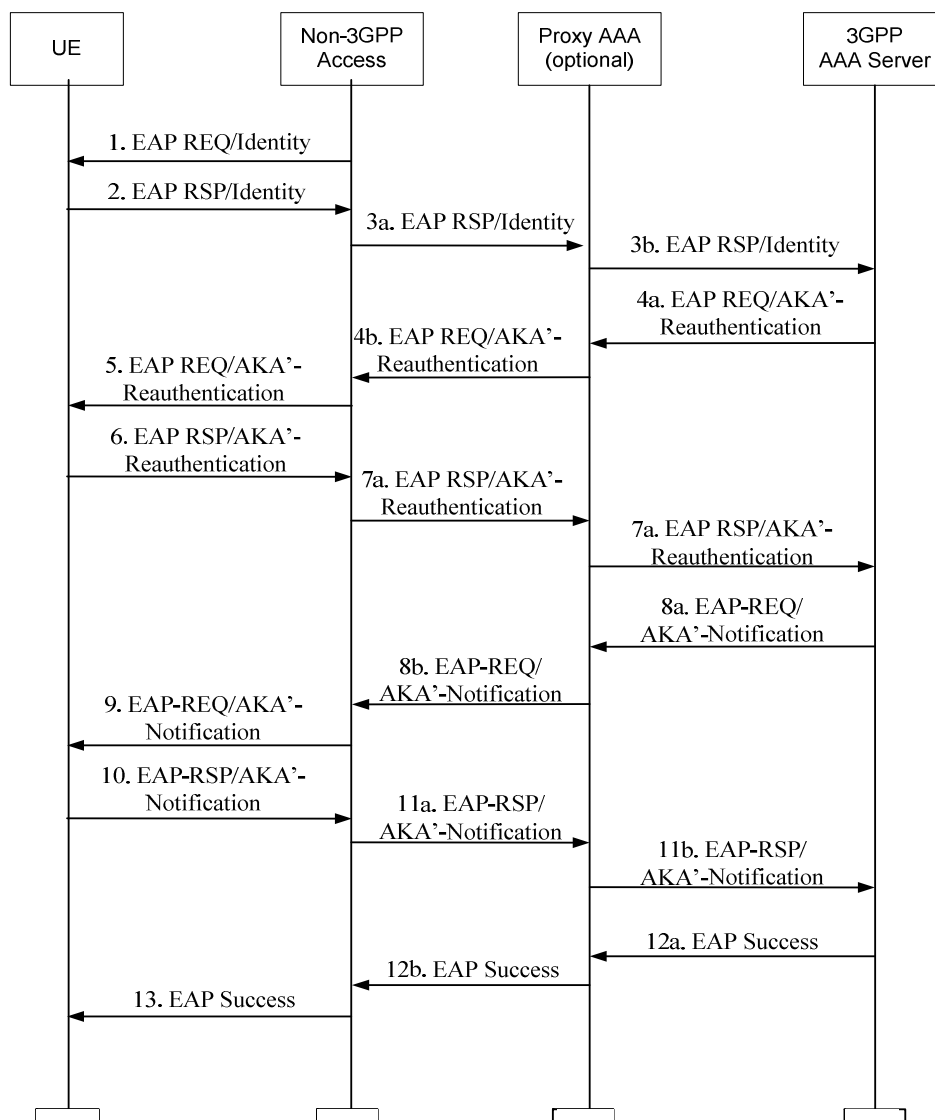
UE

Non-3GPP Access

Proxy AAA (optional)

3GPP AAA Server

1. EAP REQ/Identity

2. EAP RSP/Identity

3a. EAP RSP/Identity

3b. EAP RSP/Identity

4a. EAP REQ/AKA'-Reauthentication

4b. EAP REQ/AKA'-Reauthentication

5. EAP REQ/AKA'-Reauthentication

6. EAP RSP/AKA'-Reauthentication

7a. EAP RSP/AKA'-Reauthentication

7a. EAP RSP/AKA'-Reauthentication

8a. EAP-REQ/AKA'-Notification

8b. EAP-REQ/AKA'-Notification

9. EAP-REQ/AKA'-Notification

10. EAP-RSP/AKA'-Notification

11a. EAP-RSP/AKA'-Notification

11b. EAP-RSP/AKA'-Notification

12a. EAP Success

12b. EAP Success

13. EAP Success